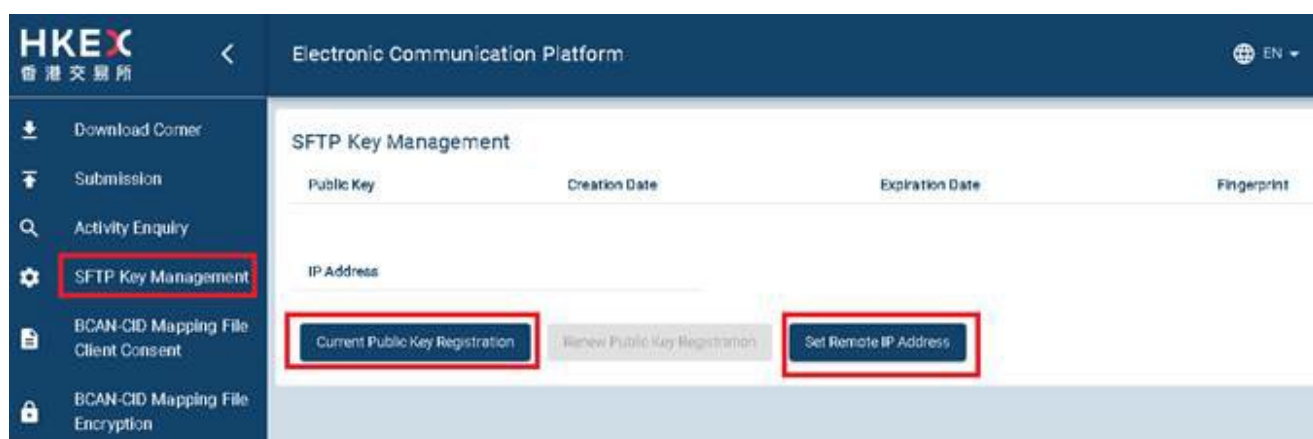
HKEX
香港交易所

Electronic Communication Platform

EN

Download Corner
Submission
Activity Enquiry
SFTP Key Management
BCAN-CID Mapping File Client Consent
BCAN-CID Mapping File Encryption

SFTP Key Management

| Public Key | Creation Date | Expiration Date | Fingerprint |
|---|---|---|---|

IP Address

Current Public Key Registration
Renew Public Key Registration
Set Remote IP Address